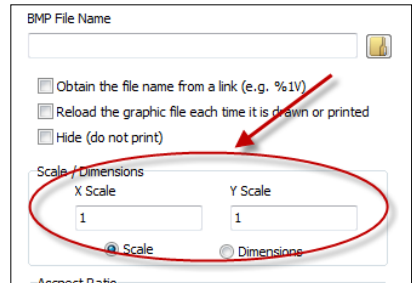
BMP File Name

Obtain the file name from a link (e.g. %1V)

Reload the graphic file each time it is drawn or printed

Hide (do not print)

Scale / Dimensions

X Scale

1

Y Scale

1

Scale

Dimensions

Aspect Ratio